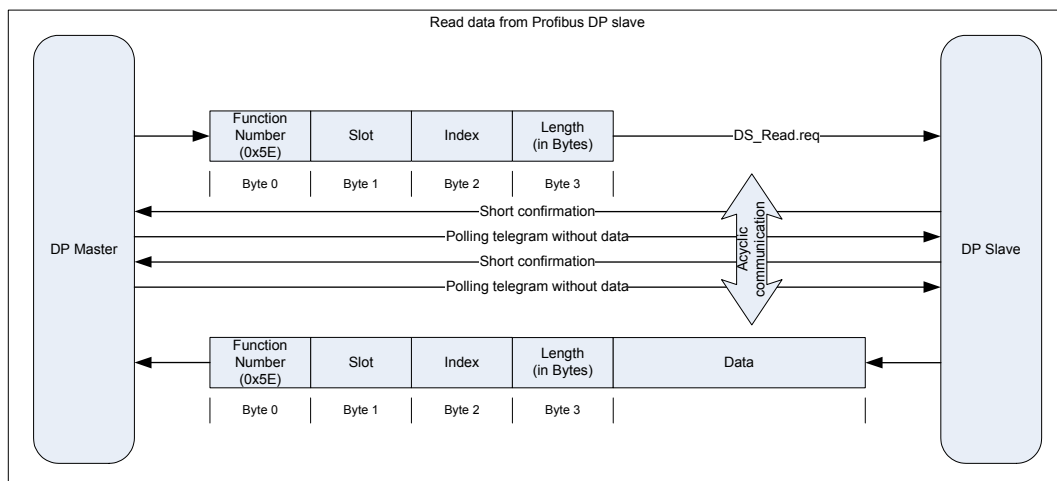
Read data from Profibus DP slave

DP Master

| Function Number (0x5E) | Slot | Index | Length (in Bytes) |
|---|---|---|---|
| Byte 0 | Byte 1 | Byte 2 | Byte 3 |

DS_Read.req

Short confirmation

Polling telegram without data

Short confirmation

Polling telegram without data

Acyclic communication

DP Slave

| Function Number (0x5E) | Slot | Index | Length (in Bytes) | Data |
|---|---|---|---|---|
| Byte 0 | Byte 1 | Byte 2 | Byte 3 | |